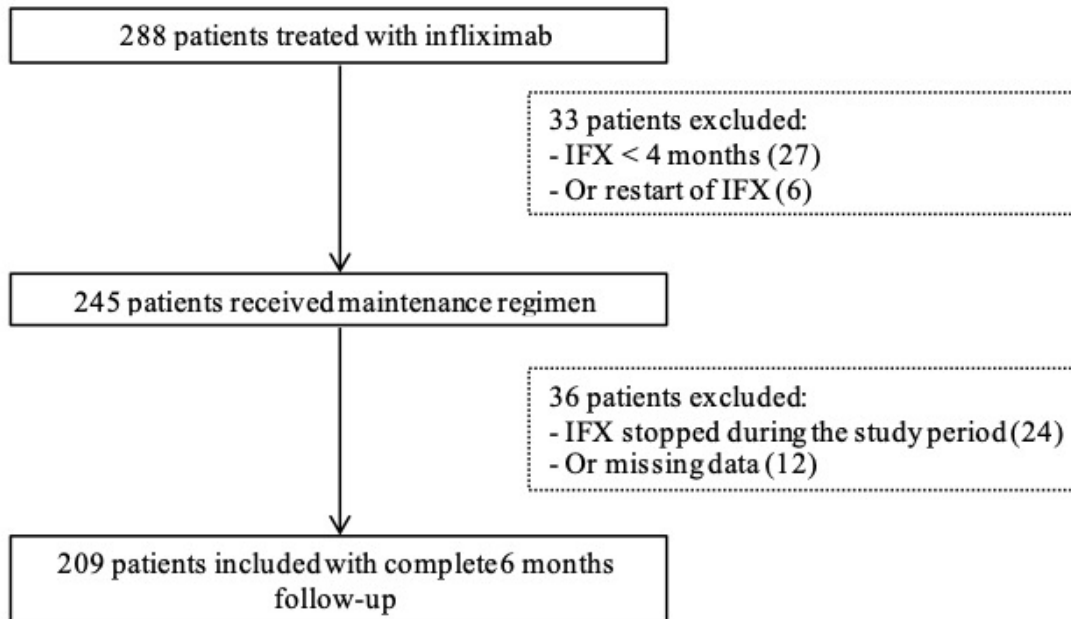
288 patients treated with infliximab

33 patients excluded:
- IFX < 4 months (27)
- Or restart of IFX (6)

245 patients received maintenance regimen

36 patients excluded:
- IFX stopped during the study period (24)
- Or missing data (12)

209 patients included with complete 6 months follow-up